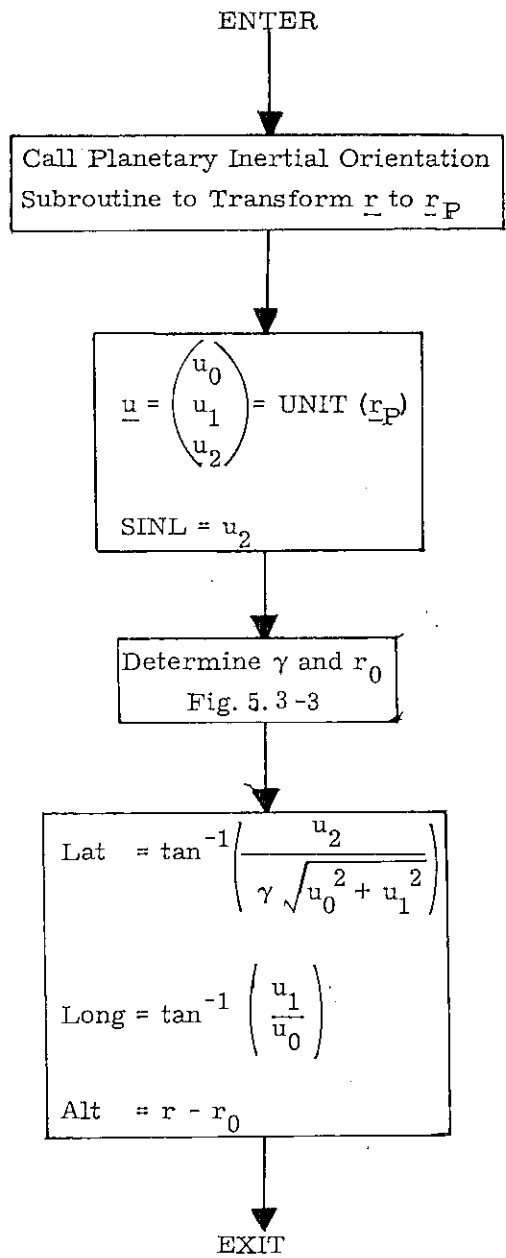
ENTER

Call Planetary Inertial Orientation Subroutine to Transform $\underline{r}$ to $\underline{r}_P$

$\underline{u} = \begin{pmatrix} u_0 \\ u_1 \\ u_2 \end{pmatrix} = \text{UNIT} (\underline{r}_P)$

SINL = $u_2$

Determine $\gamma$ and $r_0$
Fig. 5.3-3

Lat $= \tan^{-1}\left(\frac{u_2}{\gamma \sqrt{u_0^2 + u_1^2}}\right)$

Long $= \tan^{-1}\left(\frac{u_1}{u_0}\right)$

Alt $= r - r_0$

EXIT